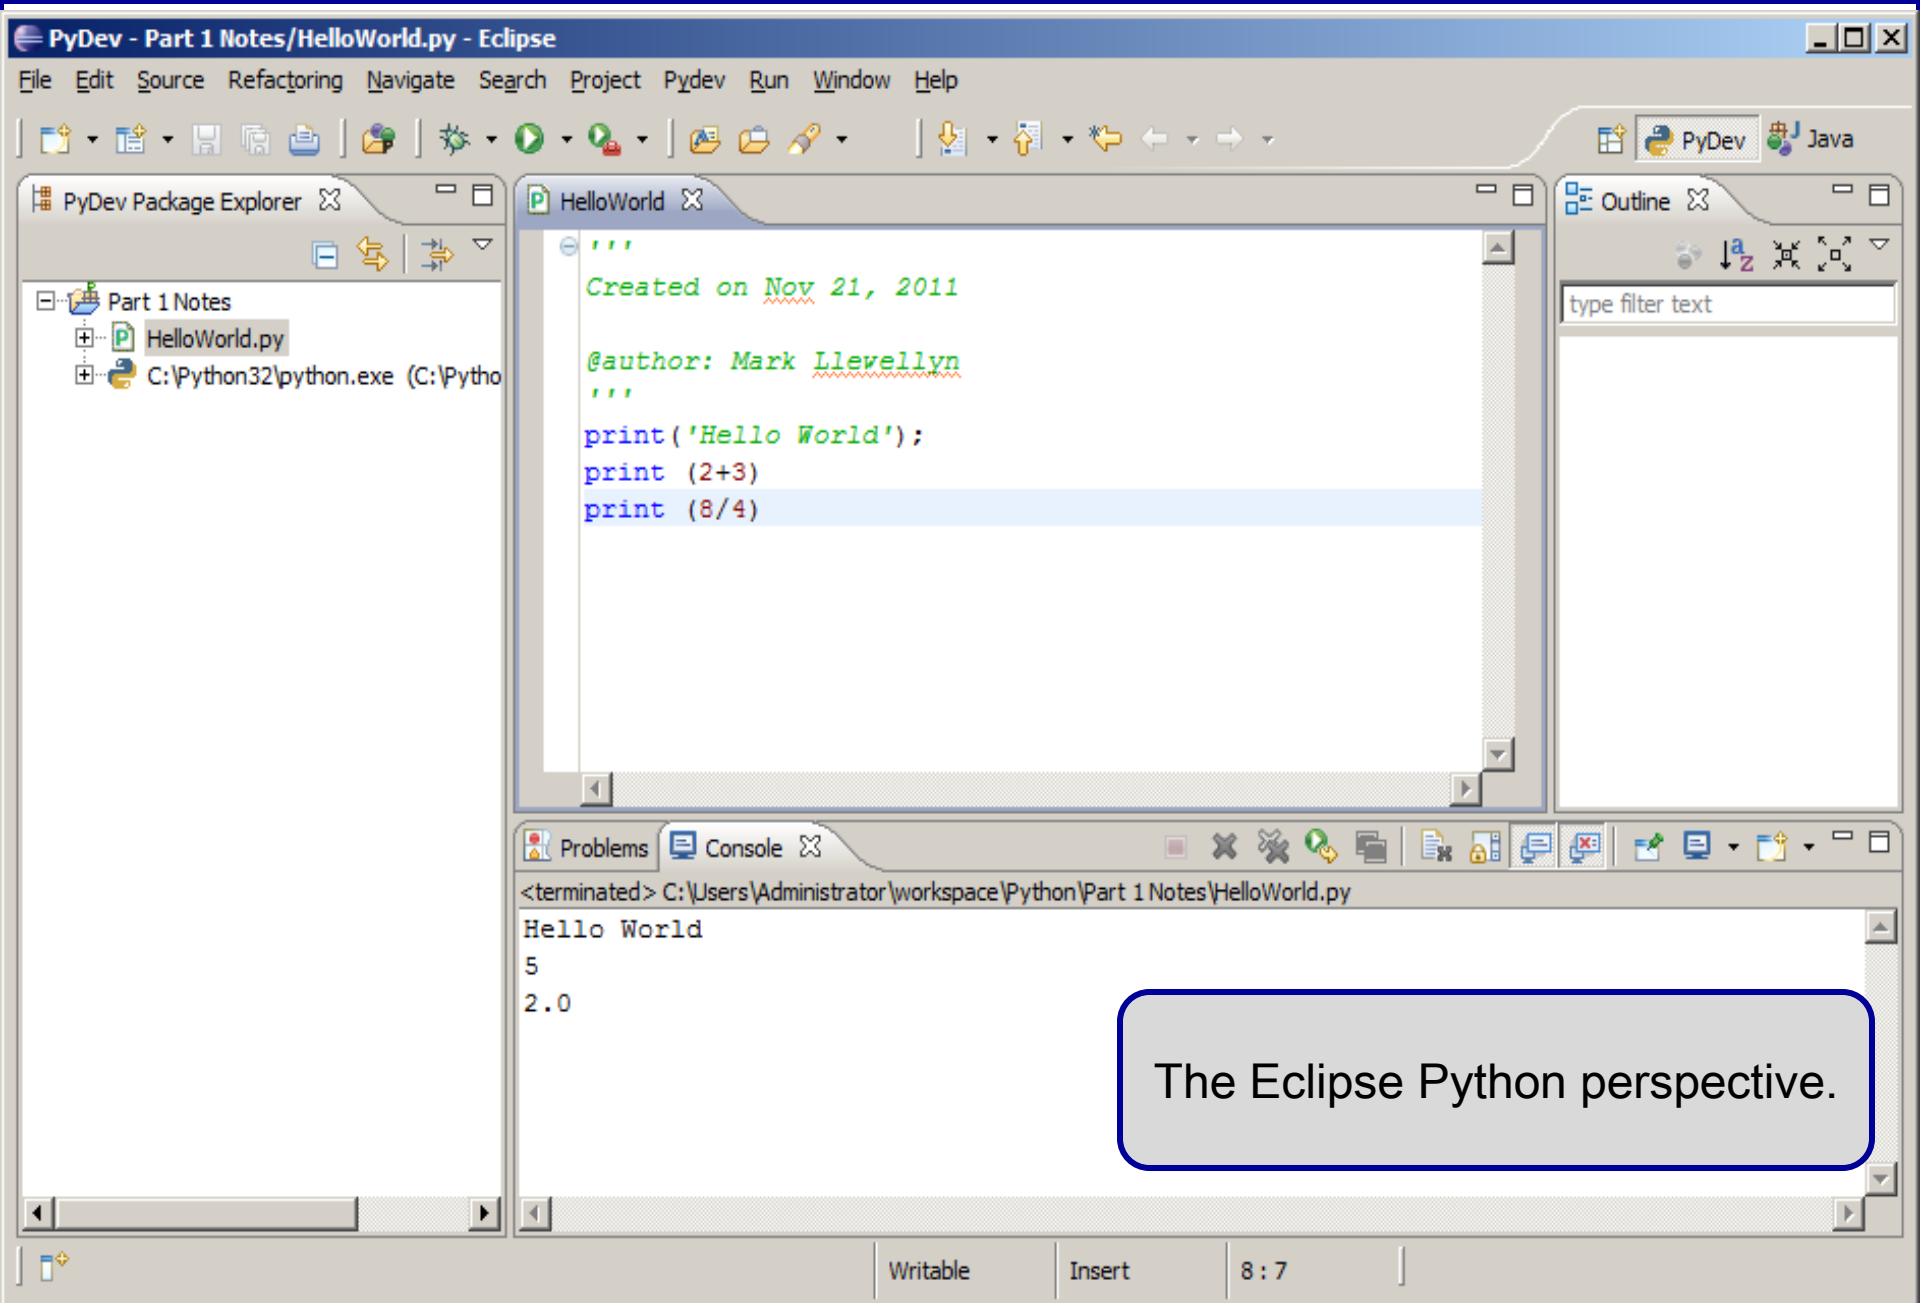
PyDev - Part 1 Notes/HelloWorld.py - Eclipse

File Edit Source Refactoring Navigate Search Project Pydev Run Window Help

PyDev Java

PyDev Package Explorer

Part 1 Notes
HelloWorld.py
C:\Python32\python.exe (C:\Pytho

HelloWorld

'''
Created on Nov 21, 2011

@author: Mark Llewellyn
'''
print('Hello World');
print (2+3)
print (8/4)

Outline

type filter text

Problems Console

<terminated> C:\Users\Administrator\workspace\Python\Part 1 Notes\HelloWorld.py
Hello World
5
2.0

The Eclipse Python perspective.

Writable Insert 8 : 7